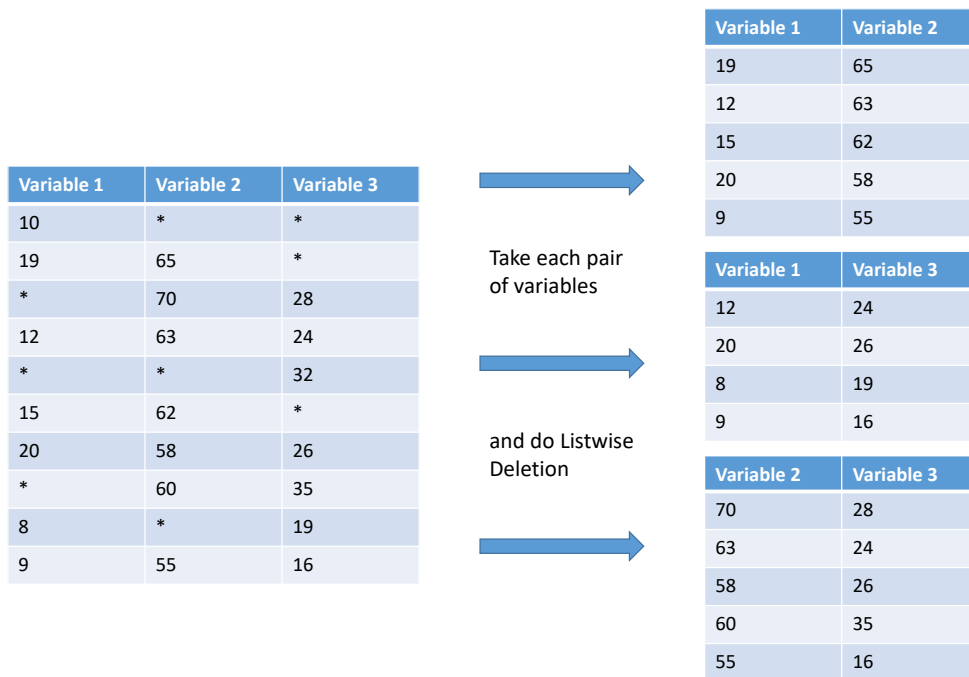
| Variable 1 | Variable 2 | Variable 3 |
|---|---|---|
| 10 | * | * |
| 19 | 65 | * |
| * | 70 | 28 |
| 12 | 63 | 24 |
| * | * | 32 |
| 15 | 62 | * |
| 20 | 58 | 26 |
| * | 60 | 35 |
| 8 | * | 19 |
| 9 | 55 | 16 |

Take each pair of variables

and do Listwise Deletion

| Variable 1 | Variable 2 |
|---|---|
| 19 | 65 |
| 12 | 63 |
| 15 | 62 |
| 20 | 58 |
| 9 | 55 |

| Variable 1 | Variable 3 |
|---|---|
| 12 | 24 |
| 20 | 26 |
| 8 | 19 |
| 9 | 16 |

| Variable 2 | Variable 3 |
|---|---|
| 70 | 28 |
| 63 | 24 |
| 58 | 26 |
| 60 | 35 |
| 55 | 16 |